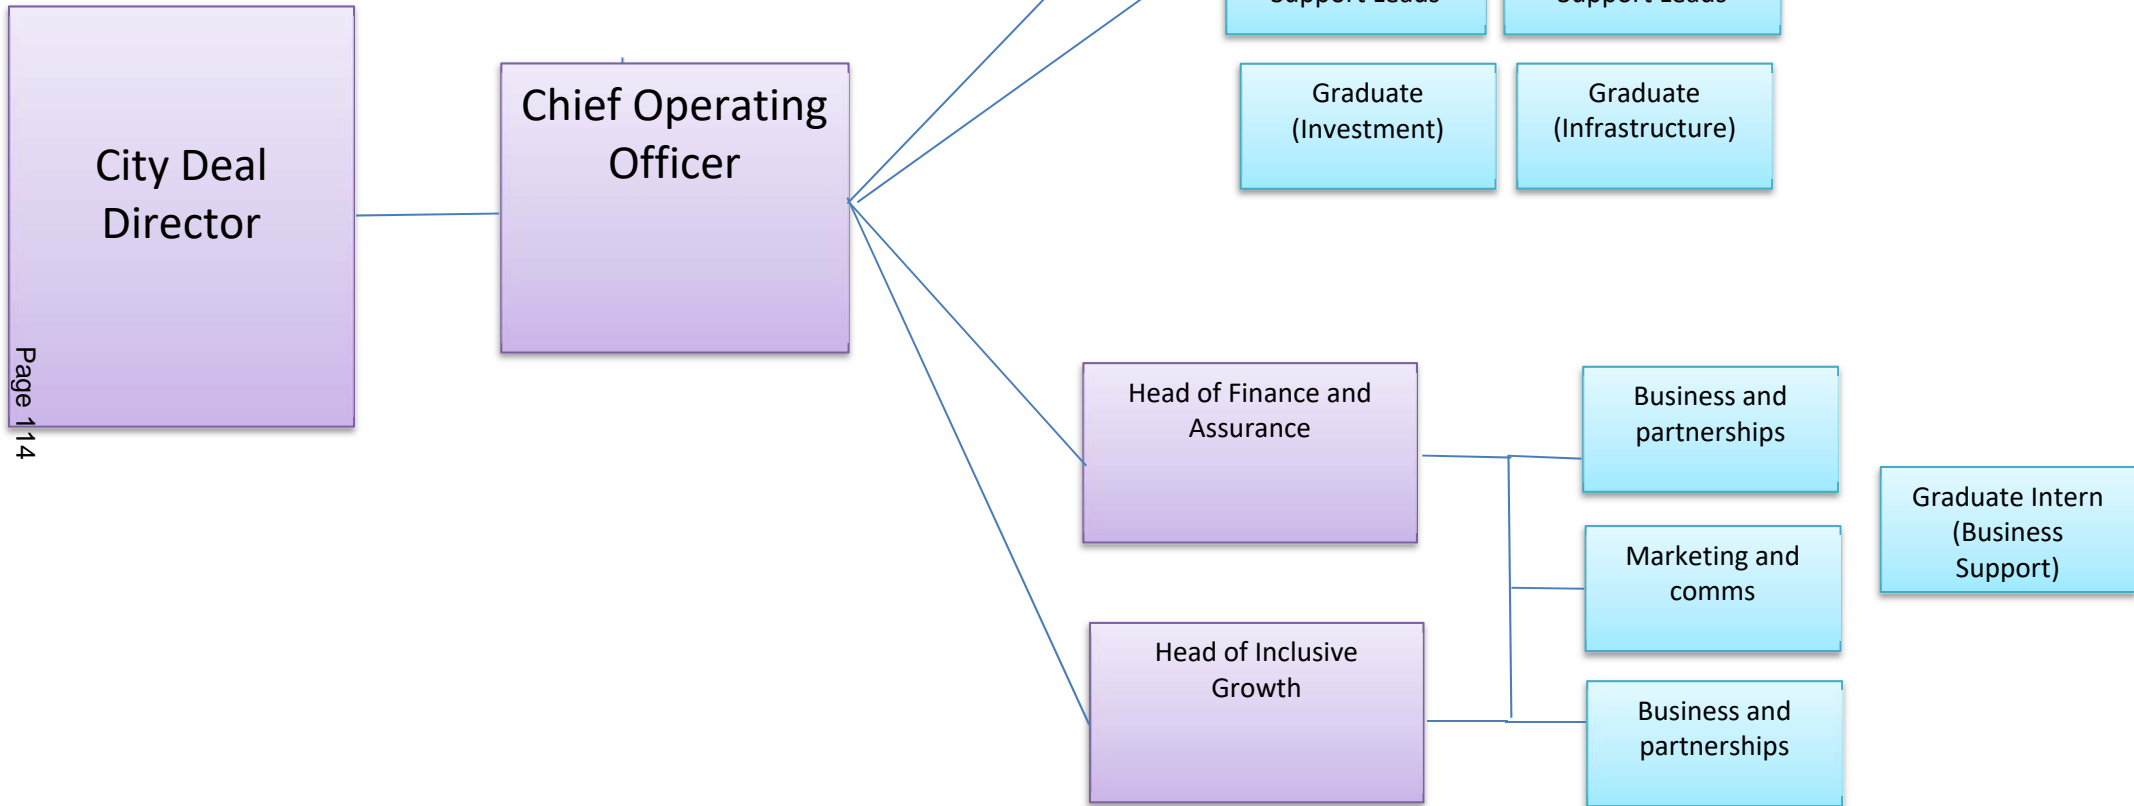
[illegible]

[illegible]

City Deal Director

Chief Operating Officer

Graduate (Investment)

Graduate (Infrastructure)

Head of Finance and Assurance

Head of Inclusive Growth

Business and partnerships

Marketing and comms

Business and partnerships

Graduate Intern (Business Support)

Page 114